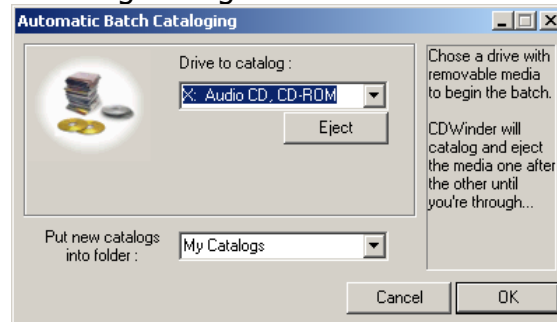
Automatic Batch Cataloging

Drive to catalog :

X: Audio CD, CD-ROM

Eject

Chose a drive with removable media to begin the batch.

CDWinder will catalog and eject the media one after the other until you're through...

Put new catalogs into folder :

My Catalogs

Cancel

OK